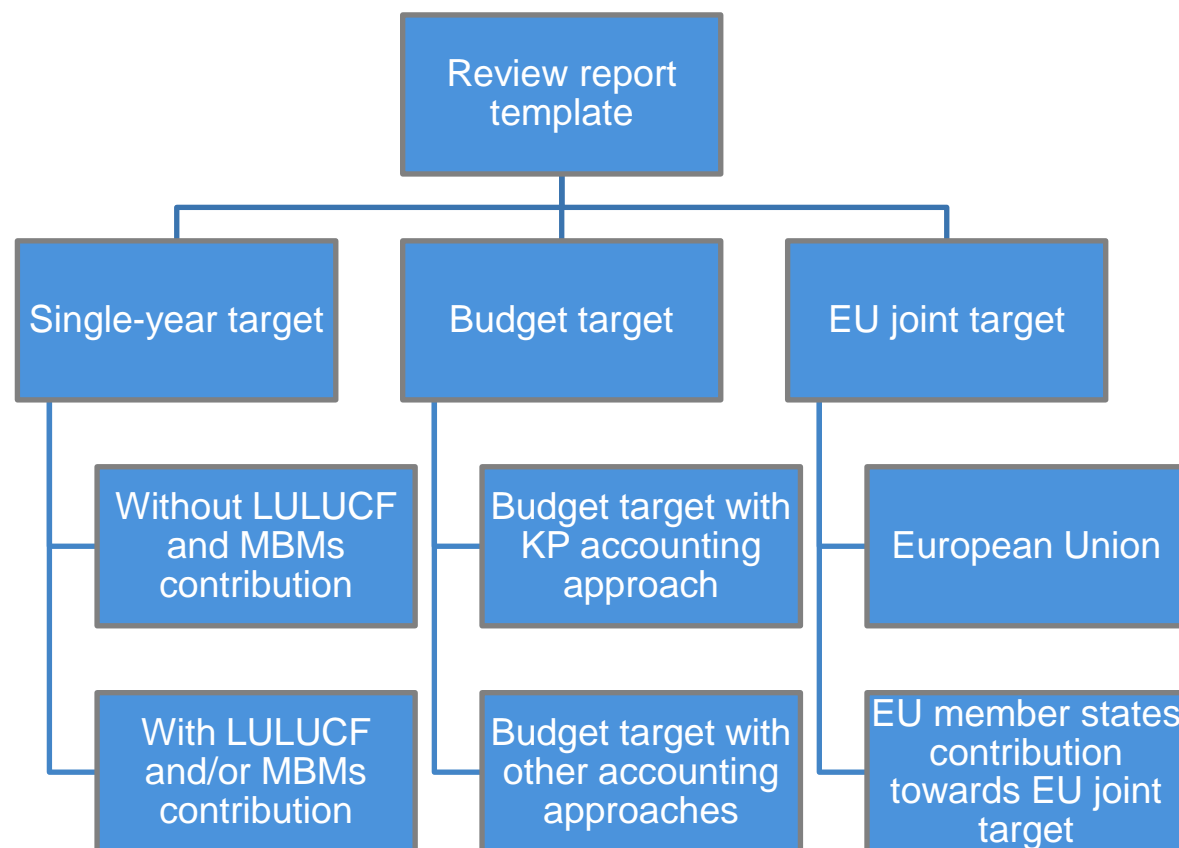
Review report template

Single-year target

Budget target

EU joint target

Without LULUCF and MBMs contribution

With LULUCF and/or MBMs contribution

Budget target with KP accounting approach

Budget target with other accounting approaches

European Union

EU member states contribution towards EU joint target